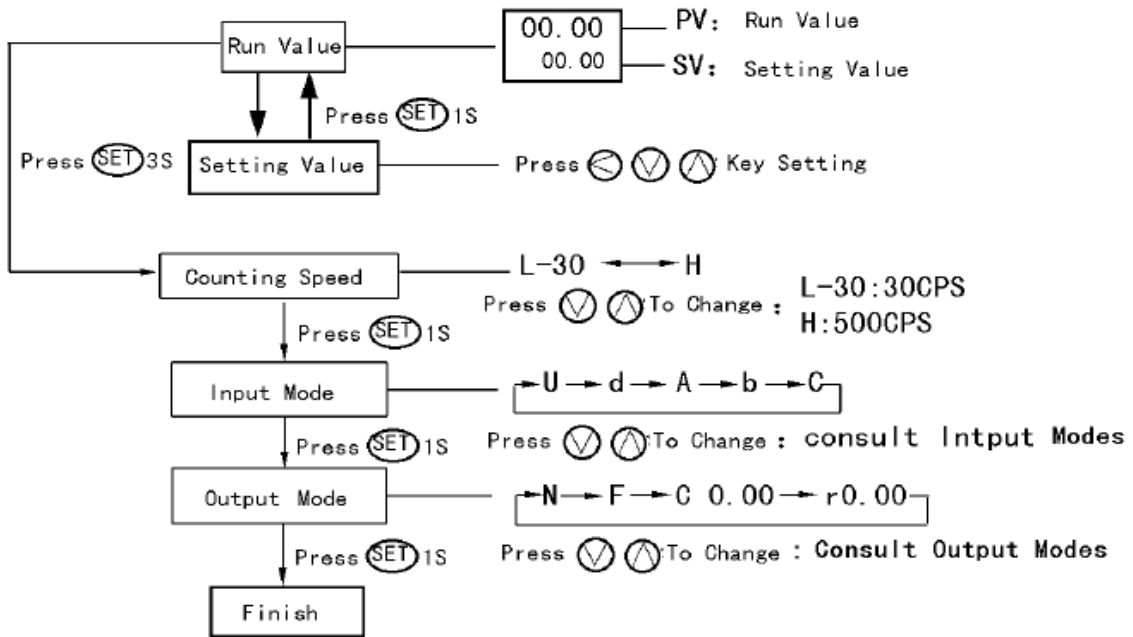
Run Value

00.00
00.00

PV: Run Value
SV: Setting Value

Press SET 1S

Press SET 3S

Setting Value

Press < ∨ ∧ Key Setting

Counting Speed

L-30 ↔ H

Press ∨ ∧ To Change : L-30:30CPS
H:500CPS

Press SET 1S

Input Mode

U → d → A → b → C

Press SET 1S

Press ∨ ∧ To Change : consult Intput Modes

Output Mode

N → F → C 0.00 → r0.00

Press SET 1S

Press ∨ ∧ To Change : Consult Output Modes

Finish